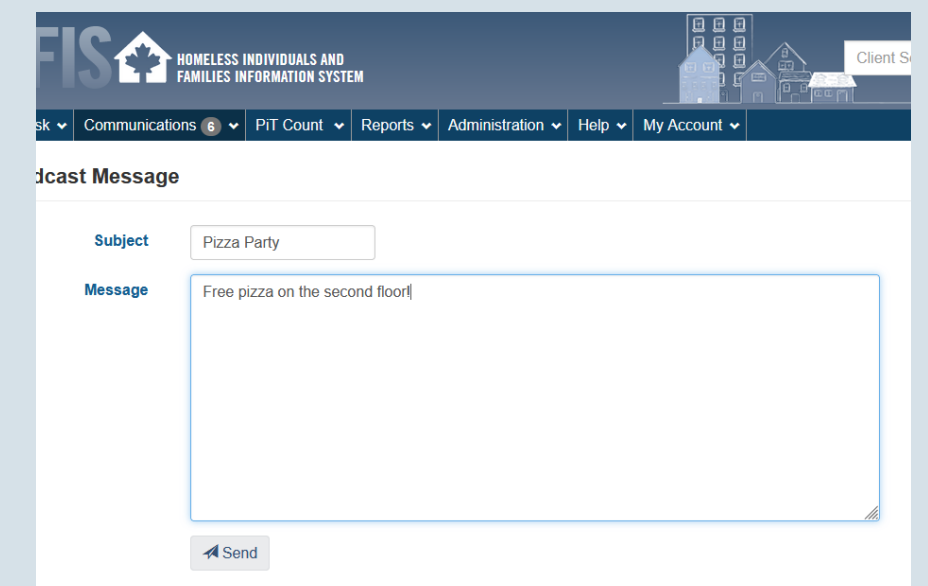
FIS HOMELESS INDIVIDUALS AND FAMILIES INFORMATION SYSTEM

Client Se

sk Communications 6 PiT Count Reports Administration Help My Account

dcast Message

Subject Pizza Party

Message Free pizza on the second floor!

Send